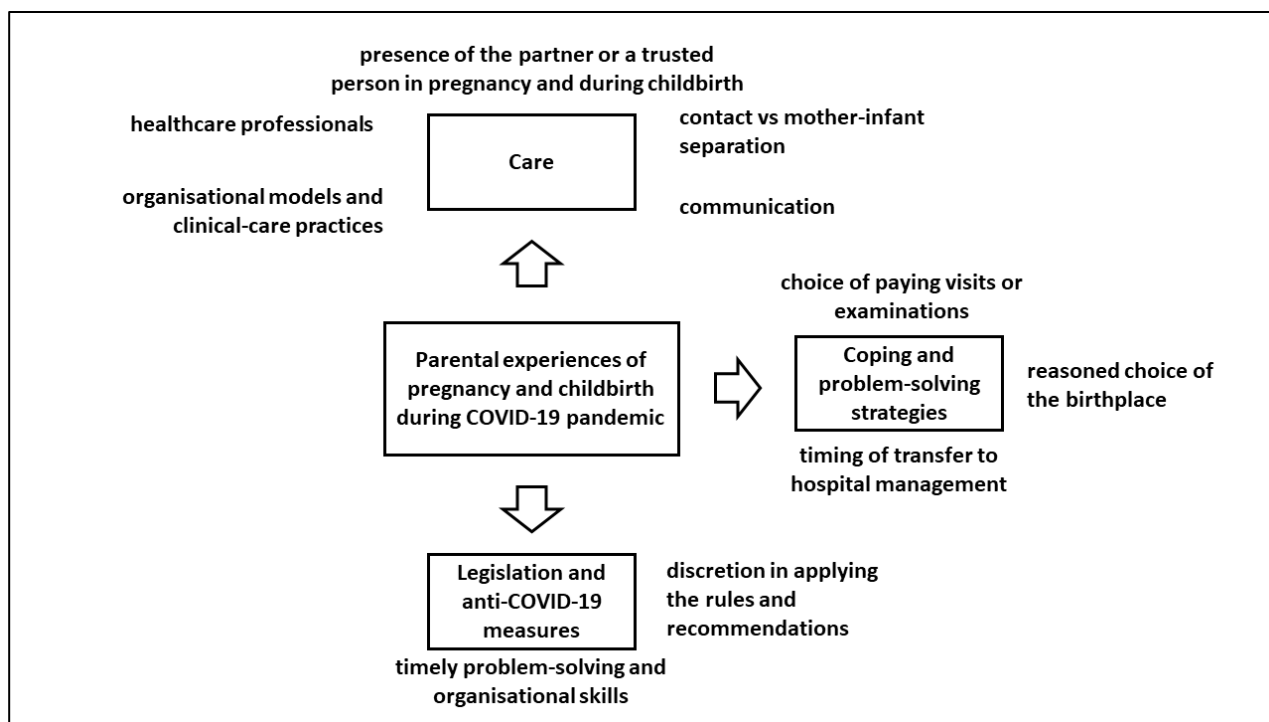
presence of the partner or a trusted person in pregnancy and during childbirth

healthcare professionals

Care

contact vs mother-infant separation

organisational models and clinical-care practices

communication

choice of paying visits or examinations

Parental experiences of pregnancy and childbirth during COVID-19 pandemic

Coping and problem-solving strategies

reasoned choice of the birthplace

timing of transfer to hospital management

Legislation and anti-COVID-19 measures

discretion in applying the rules and recommendations

timely problem-solving and organisational skills